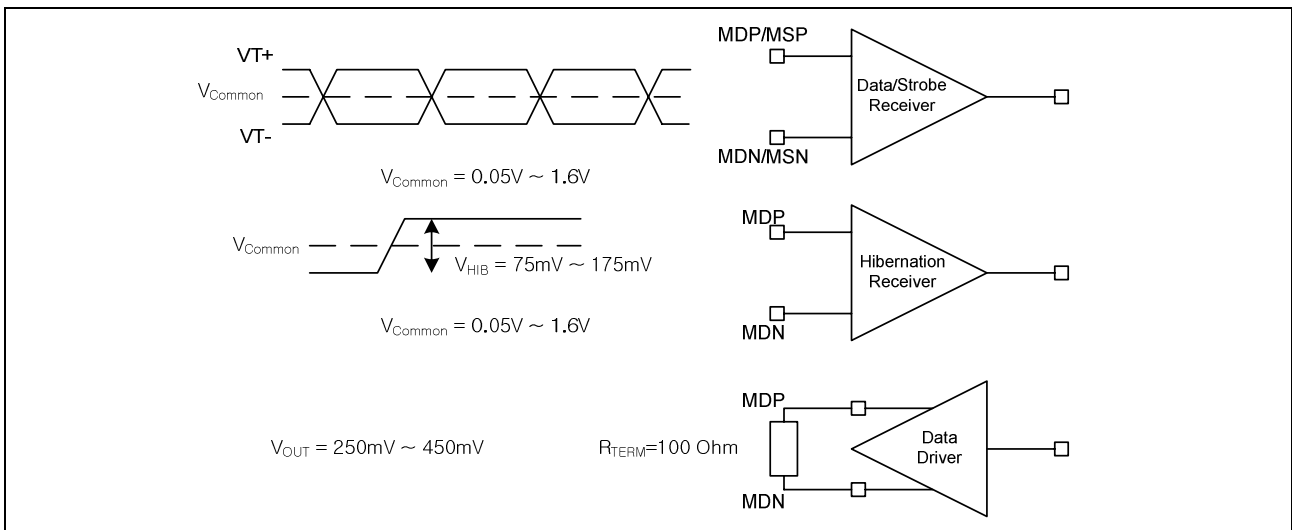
VT+

$V_{Common}$

VT-

MDP/MSP

Data/Strobe Receiver

MDN/MSN

$V_{Common}$ = 0.05V ~ 1.6V

MDP

$V_{Common}$

$V_{HIB}$ = 75mV ~ 175mV

Hibernation Receiver

MDN

$V_{Common}$ = 0.05V ~ 1.6V

MDP

$V_{OUT}$ = 250mV ~ 450mV

$R_{TERM}$=100 Ohm

Data Driver

MDN